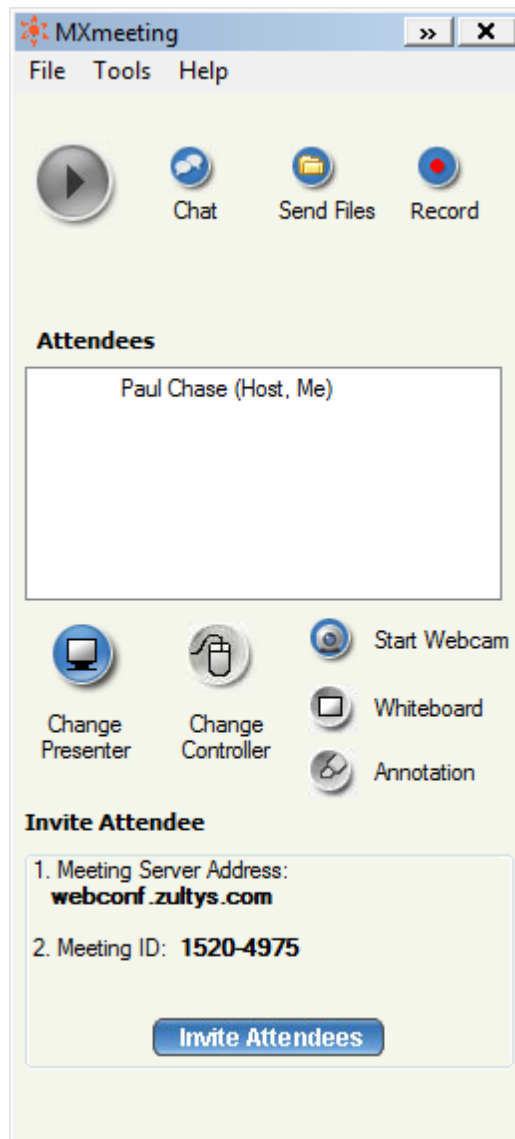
MXmeeting
»
✕
File Tools Help

Chat
Send Files
Record

Attendees

Paul Chase (Host, Me)

Change Presenter
Change Controller
Start Webcam
Whiteboard
Annotation

Invite Attendee

1. Meeting Server Address:
webconf.zultys.com

2. Meeting ID: 1520-4975

Invite Attendees